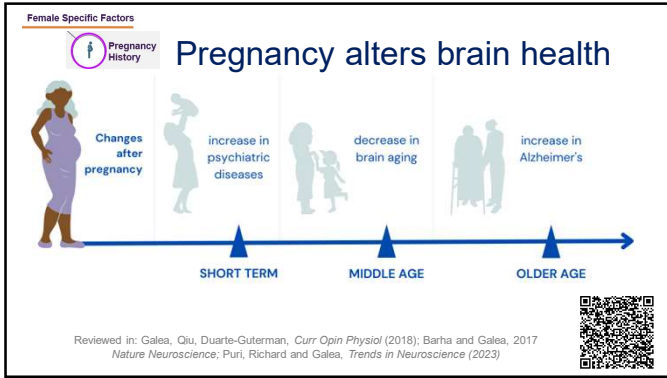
Female Specific Factors

Pregnancy History

Pregnancy alters brain health

Changes after pregnancy

increase in psychiatric diseases

decrease in brain aging

increase in Alzheimer's

SHORT TERM

MIDDLE AGE

OLDER AGE

Reviewed in: Galea, Qiu, Duarte-Guterman, Curr Opin Physiol (2018); Barha and Galea, 2017 Nature Neuroscience; Puri, Richard and Galea, Trends in Neuroscience (2023)